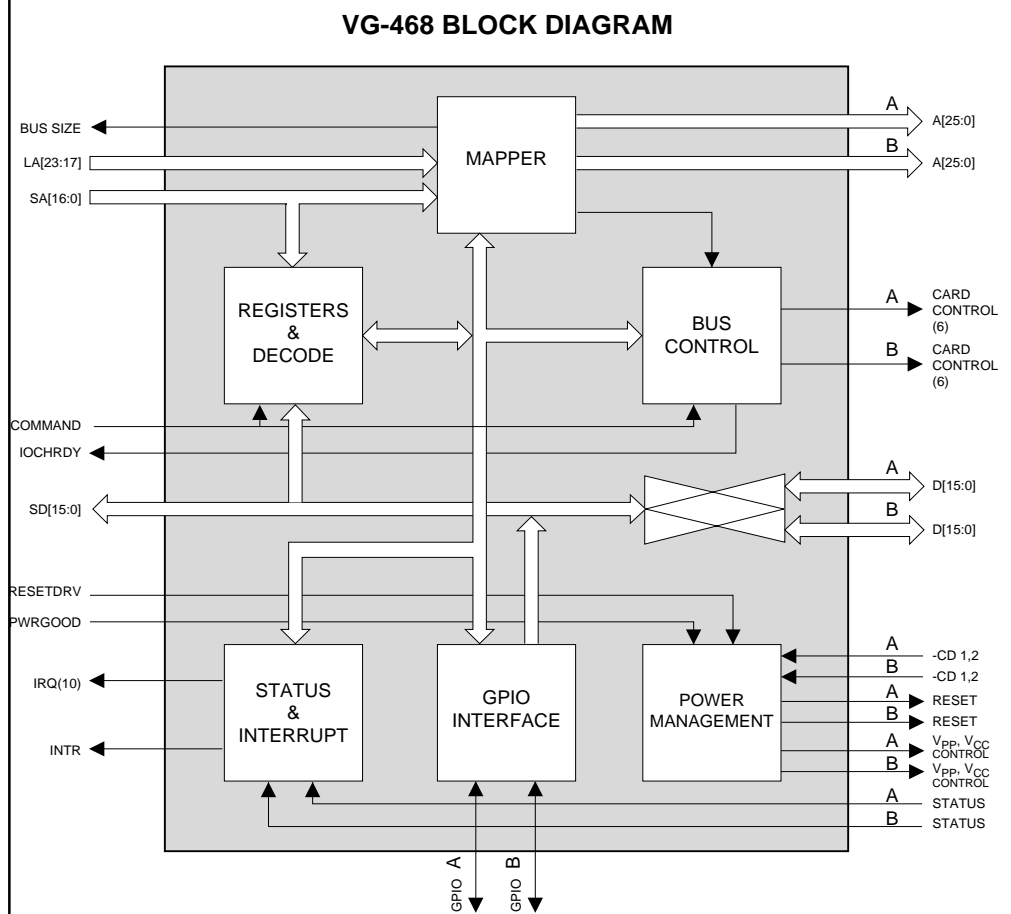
VG-468 BLOCK DIAGRAM

BUS SIZE
LA[23:17]
SA[16:0]

MAPPER

A
A[25:0]
B
A[25:0]

REGISTERS & DECODE

BUS CONTROL

A
CARD CONTROL (6)
B
CARD CONTROL (6)

COMMAND
IOCHRDY

SD[15:0]

A
D[15:0]
B
D[15:0]

RESETDRV
PWRGOOD

IRQ(10)
INTR

STATUS & INTERRUPT

GPIO INTERFACE

POWER MANAGEMENT

A
-CD 1,2
B
-CD 1,2
A
RESET
B
RESET
A
$V_{PP}$, $V_{CC}$ CONTROL
B
$V_{PP}$, $V_{CC}$ CONTROL
A
STATUS
B
STATUS

GPIO A
GPIO B